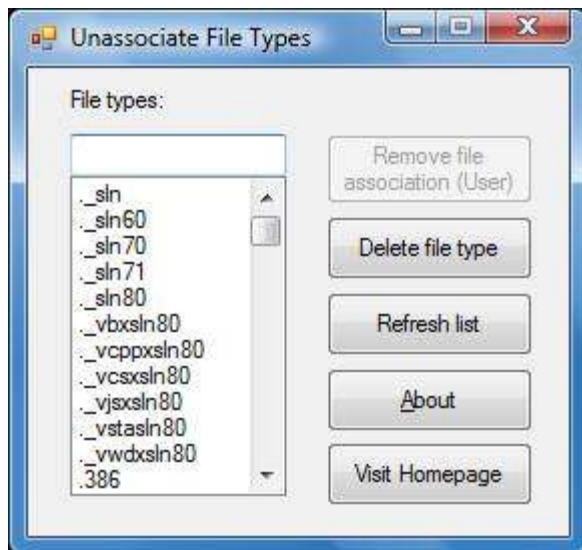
Unassociate File Types

File types:

._sln
._sln60
._sln70
._sln71
._sln80
._vbxsln80
._vcppxsln80
._vcsxsln80
._vjsxsln80
._vstasln80
._vwdxsln80
.386

Remove file association (User)

Delete file type

Refresh list

About

Visit Homepage